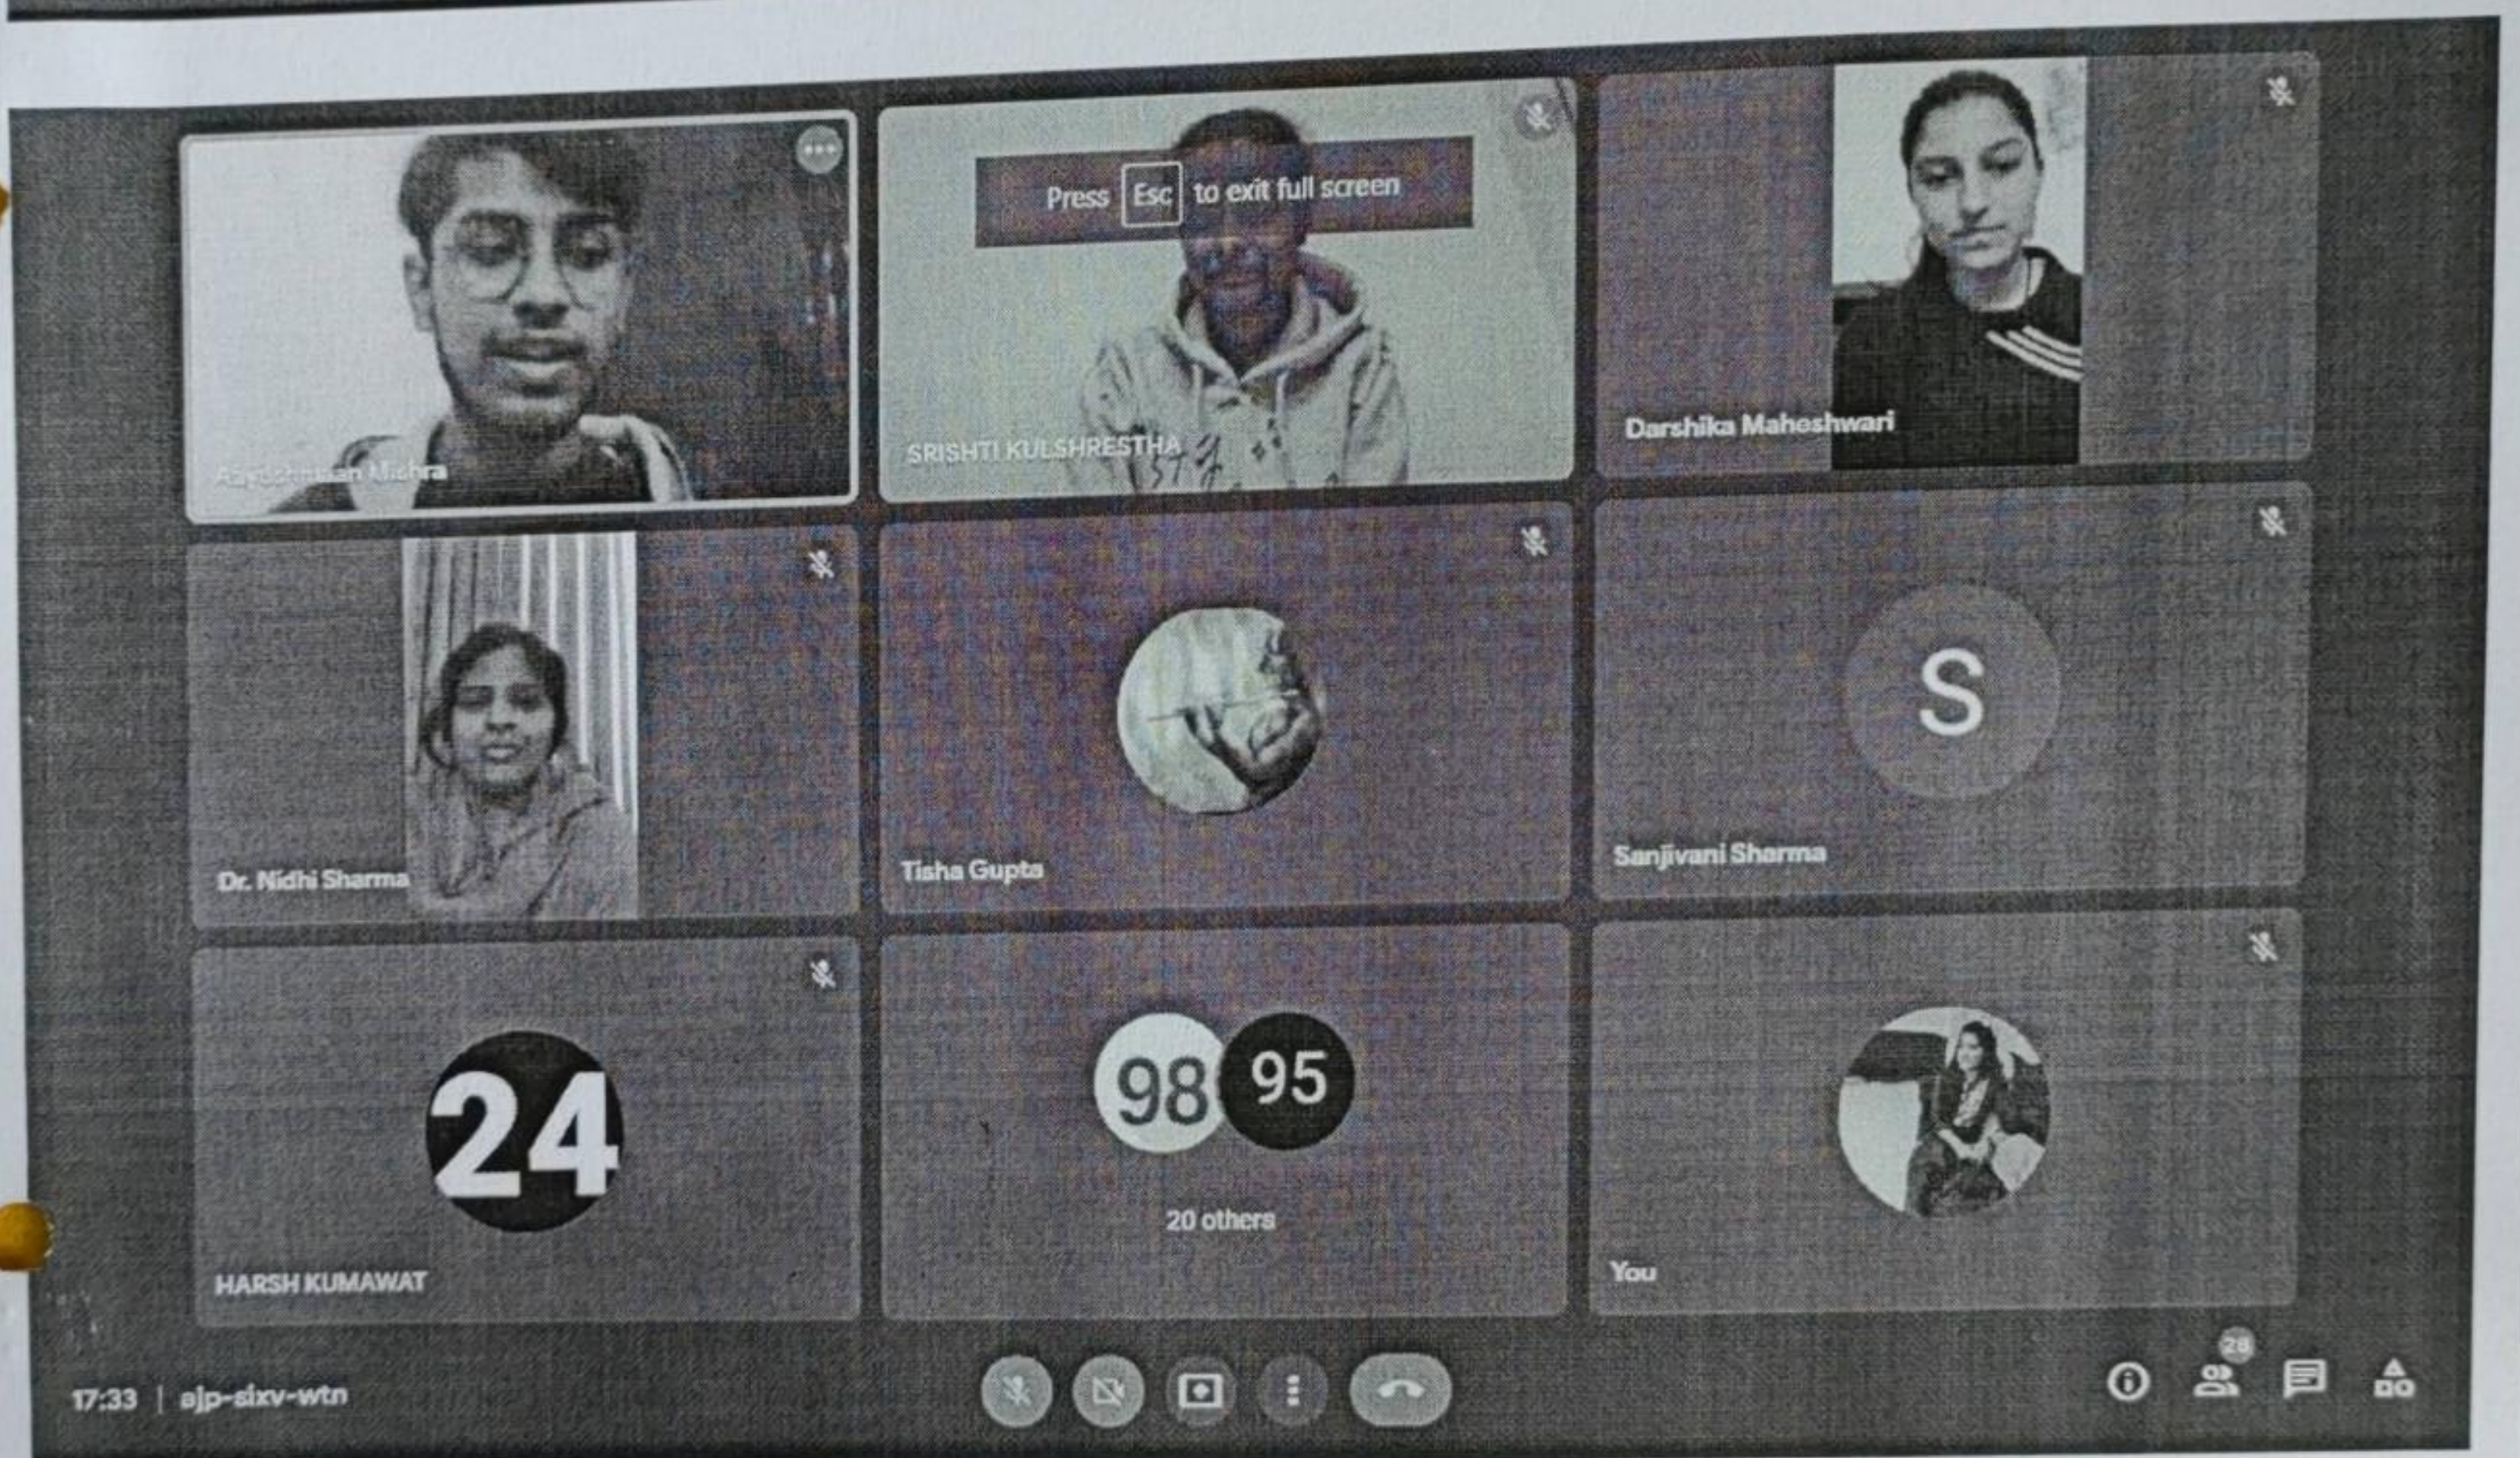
Press Esc to exit full screen

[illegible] Mishra

SRISHTI KULSHRESTHA

Darshika Maheshwari

Dr. Nidhi Sharma

Tisha Gupta

S

Sanjivani Sharma

24

HARSH KUMAWAT

98 95

20 others

You

17:33 | ajp-sixv-wtn

28